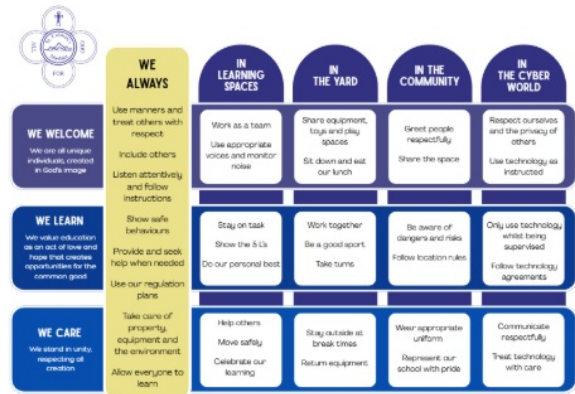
| | WE ALWAYS | IN LEARNING SPACES | IN THE YARD | IN THE COMMUNITY | IN THE CYBER WORLD |
|---|---|---|---|---|---|
| WE WELCOME<br>We are all unique individuals, created in God's image | Use manners and treat others with respect<br>Include others<br>Listen attentively and follow instructions | Work as a team<br>Use appropriate voices and monitor noise | Share equipment, toys and play spaces<br>Sit down and eat our lunch | Greet people respectfully<br>Share the space | Respect ourselves and the privacy of others<br>Use technology as instructed |
| WE LEARN<br>We value education as an act of love and hope that creates opportunities for the common good | Show safe behaviours<br>Provide and seek help when needed<br>Use our regulation plans | Stay on task<br>Show the 5 L's<br>Do our personal best | Work together<br>Be a good sport<br>Take turns | Be aware of dangers and risks<br>Follow location rules | Only use technology whilst being supervised<br>Follow technology agreements |
| WE CARE<br>We stand in unity, respecting all creation | Take care of property, equipment and the environment<br>Allow everyone to learn | Help others<br>Move safely<br>Celebrate our learning | Stay outside at break times<br>Return equipment | Wear appropriate uniform<br>Represent our school with pride | Communicate respectfully<br>Treat technology with care |